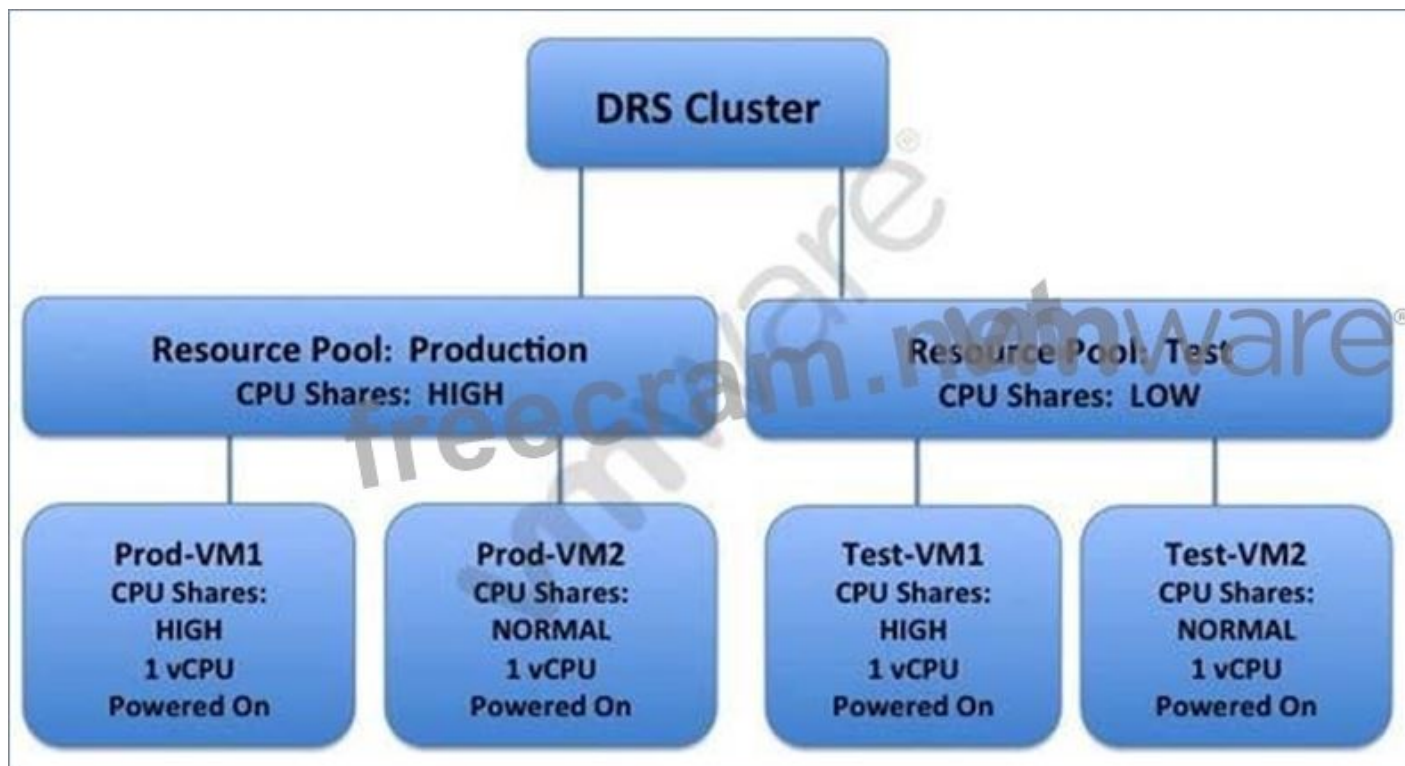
DRS Cluster

Resource Pool: Production
CPU Shares: HIGH

Resource Pool: Test
CPU Shares: LOW

Prod-VM1
CPU Shares:
HIGH
1 vCPU
Powered On

Prod-VM2
CPU Shares:
NORMAL
1 vCPU
Powered On

Test-VM1
CPU Shares:
HIGH
1 vCPU
Powered On

Test-VM2
CPU Shares:
NORMAL
1 vCPU
Powered On

freecram.net

vmware